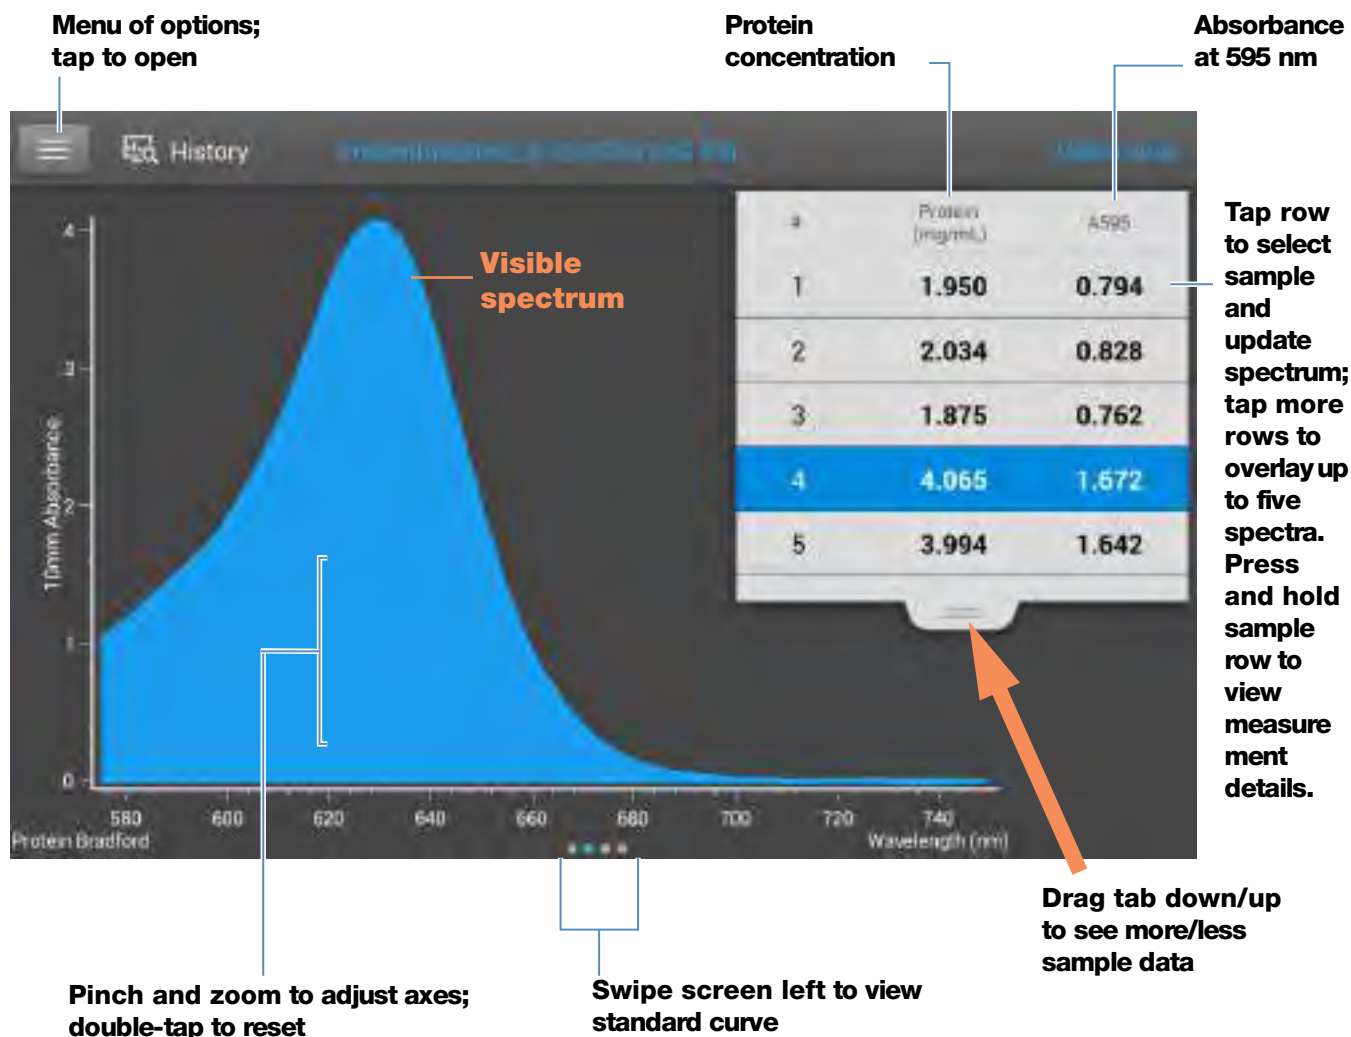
Menu of options; tap to open

Protein concentration

Absorbance at 595 nm

History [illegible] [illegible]

| # | Protein (mg/mL) | A595 |
|---|---|---|
| 1 | 1.950 | 0.794 |
| 2 | 2.034 | 0.828 |
| 3 | 1.875 | 0.762 |
| 4 | 4.065 | 1.672 |
| 5 | 3.994 | 1.642 |

Tap row to select sample and update spectrum; tap more rows to overlay up to five spectra. Press and hold sample row to view measure ment details.

Visible spectrum

10mm Absorbance

4
3
2
1
0

580 600 620 640 660 680 700 720 740

Protein Bradford

Wavelength (nm)

Drag tab down/up to see more/less sample data

Pinch and zoom to adjust axes; double-tap to reset

Swipe screen left to view standard curve